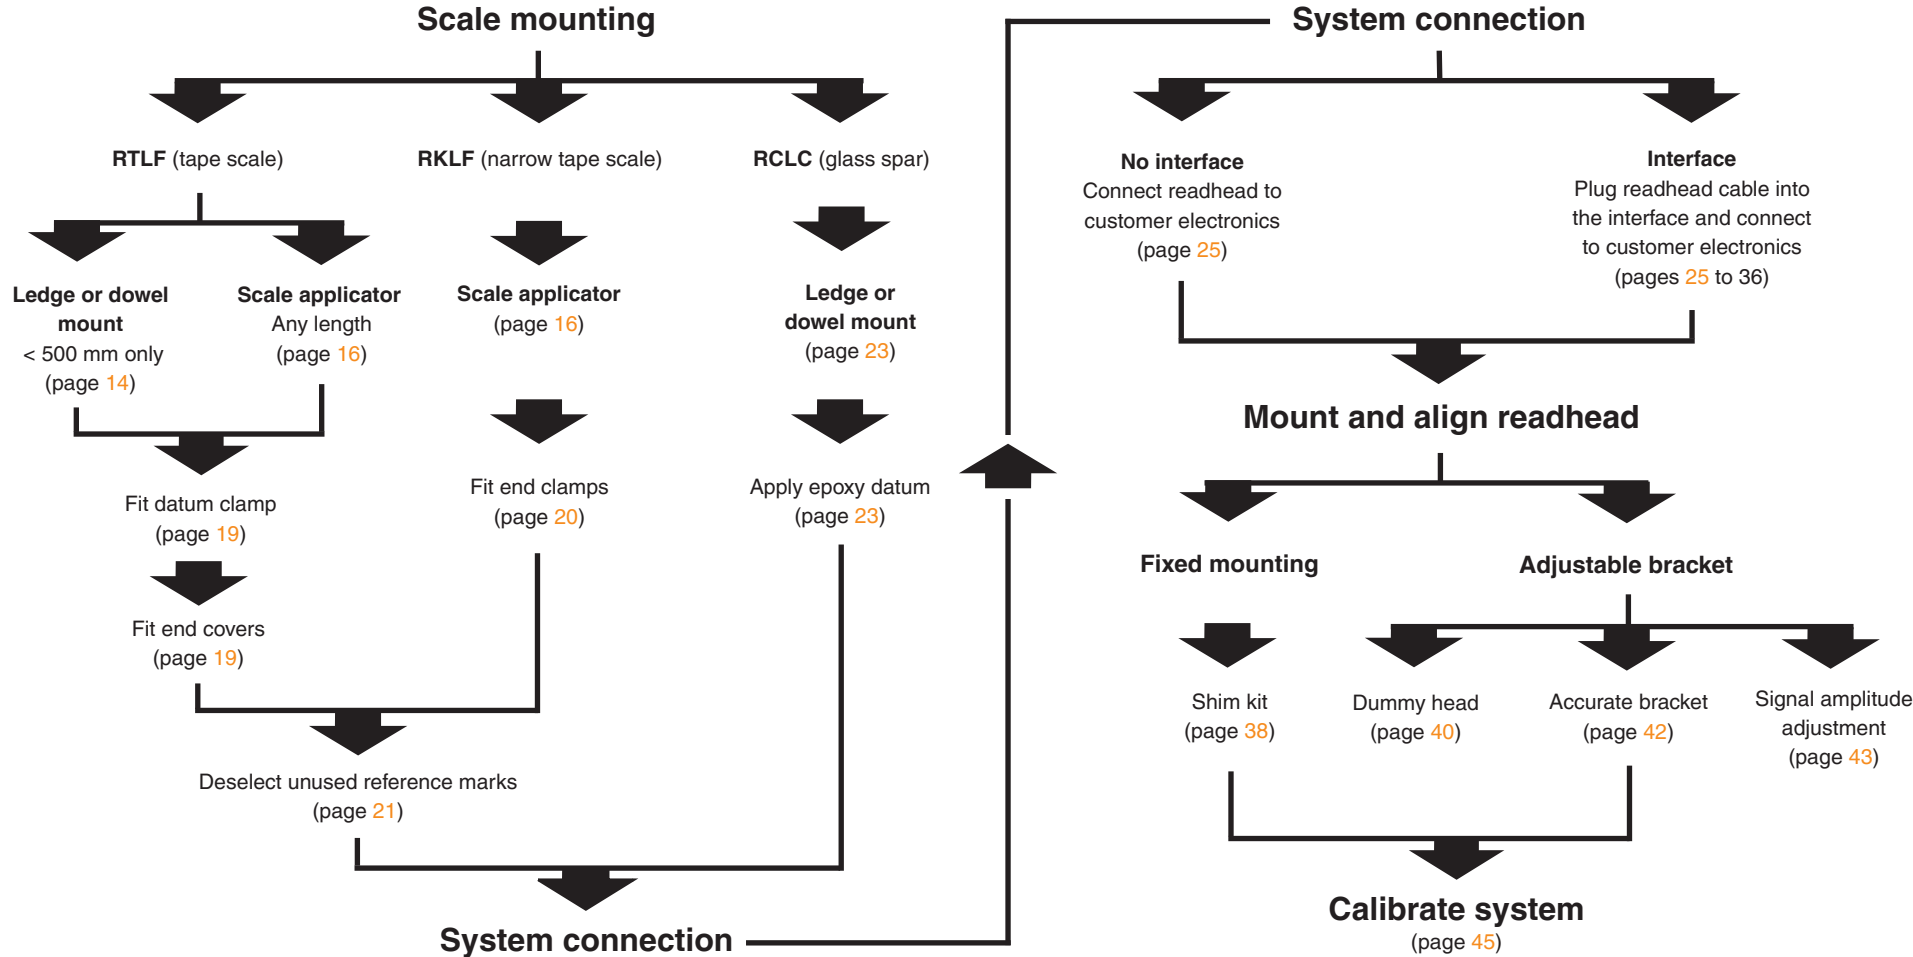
Scale mounting

RTLF (tape scale)

Ledge or dowel mount
< 500 mm only
(page 14)

Scale applicator
Any length
(page 16)

Fit datum clamp
(page 19)

Fit end covers
(page 19)

RKLF (narrow tape scale)

Scale applicator
(page 16)

Fit end clamps
(page 20)

RCLC (glass spar)

Ledge or dowel mount
(page 23)

Apply epoxy datum
(page 23)

Deselect unused reference marks
(page 21)

System connection

System connection

No interface
Connect readhead to customer electronics
(page 25)

Interface
Plug readhead cable into the interface and connect to customer electronics
(pages 25 to 36)

Mount and align readhead

Fixed mounting

Shim kit
(page 38)

Adjustable bracket

Dummy head
(page 40)

Accurate bracket
(page 42)

Signal amplitude adjustment
(page 43)

Calibrate system
(page 45)